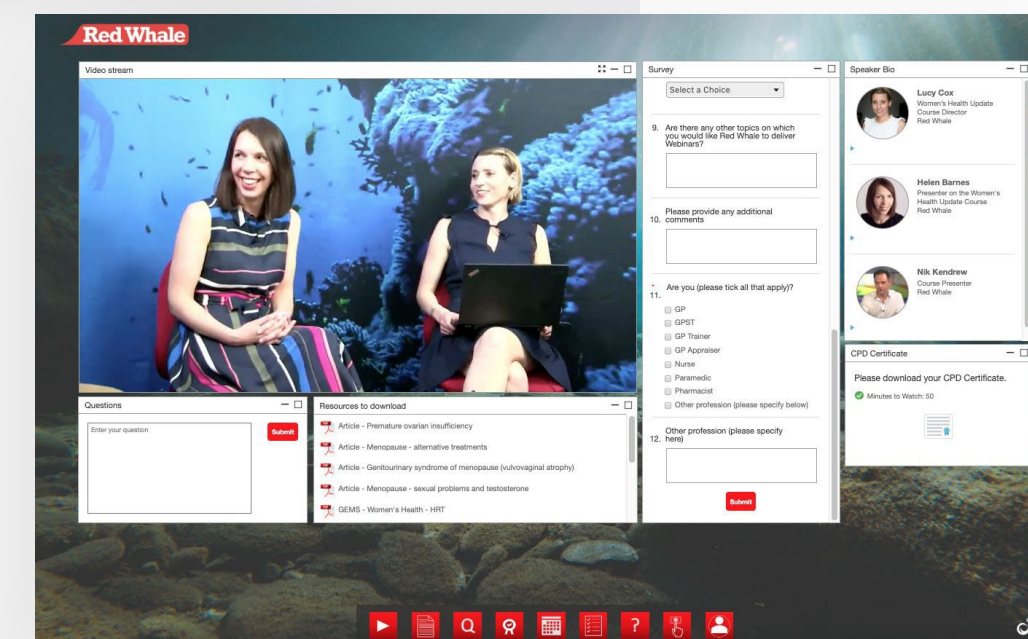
Red Whale

Video stream

Questions

Enter your question

Submit

Resources to download

Article - Premature ovarian insufficiency

Article - Menopause - alternative treatments

Article - Genitourinary syndrome of menopause (vulvovaginal atrophy)

Article - Menopause - sexual problems and testosterone

GEMS - Women's Health - HRT

Survey

Select a Choice

9. Are there any other topics on which you would like Red Whale to deliver Webinars?

10. Please provide any additional comments

* 11. Are you (please tick all that apply)?

GP
GPST
GP Trainer
GP Appraiser
Nurse
Paramedic
Pharmacist
Other profession (please specify below)

12. Other profession (please specify here)

Submit

Speaker Bio

Lucy Cox
Women's Health Update Course Director
Red Whale

Helen Barnes
Presenter on the Women's Health Update Course
Red Whale

Nik Kendrew
Course Presenter
Red Whale

CPD Certificate

Please download your CPD Certificate.

Minutes to Watch: 50